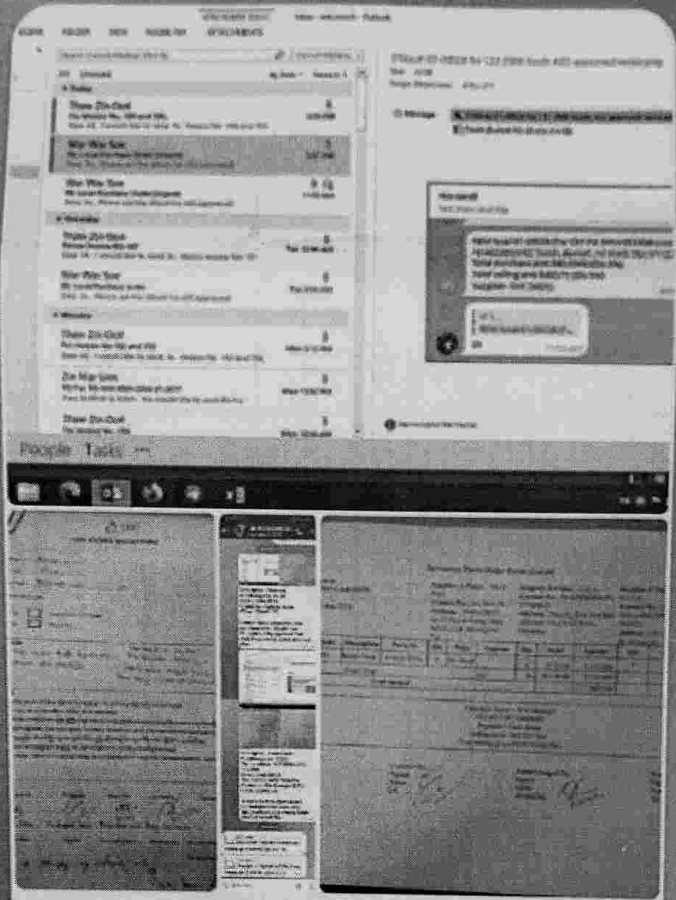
FILE HOME SEND / RECEIVE FOLDER VIEW ATTACHMENTS

All Unread By Date Newest

Today

Thaw Zin Oo
Wai Wai Soe
Wai Wai Soe

Yesterday

Thaw Zin Oo
Wai Wai Soe

Monday

Thaw Zin Oo
Zin Mar Lwin
Thaw Zin Oo

People Tasks ...